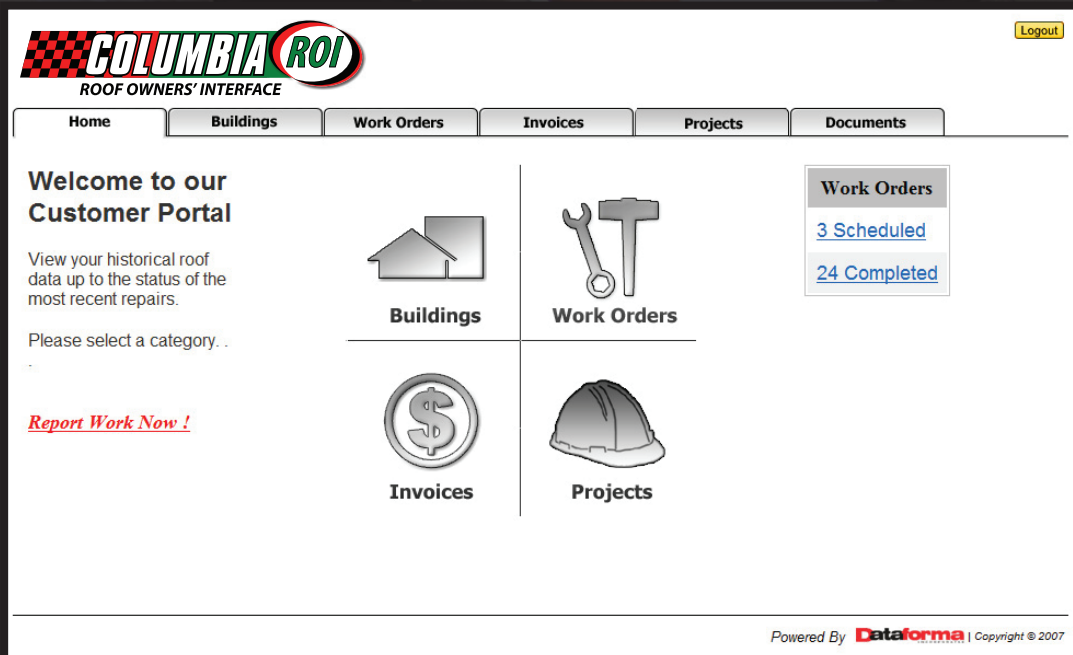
Logout

COLUMBIA ROI
ROOF OWNERS' INTERFACE

Home | Buildings | Work Orders | Invoices | Projects | Documents

Welcome to our Customer Portal

View your historical roof data up to the status of the most recent repairs.

Please select a category. .
.

Report Work Now !

Buildings
Work Orders
Invoices
Projects

| Work Orders |
|---|
| 3 Scheduled |
| 24 Completed |

Powered By Dataforma | Copyright © 2007